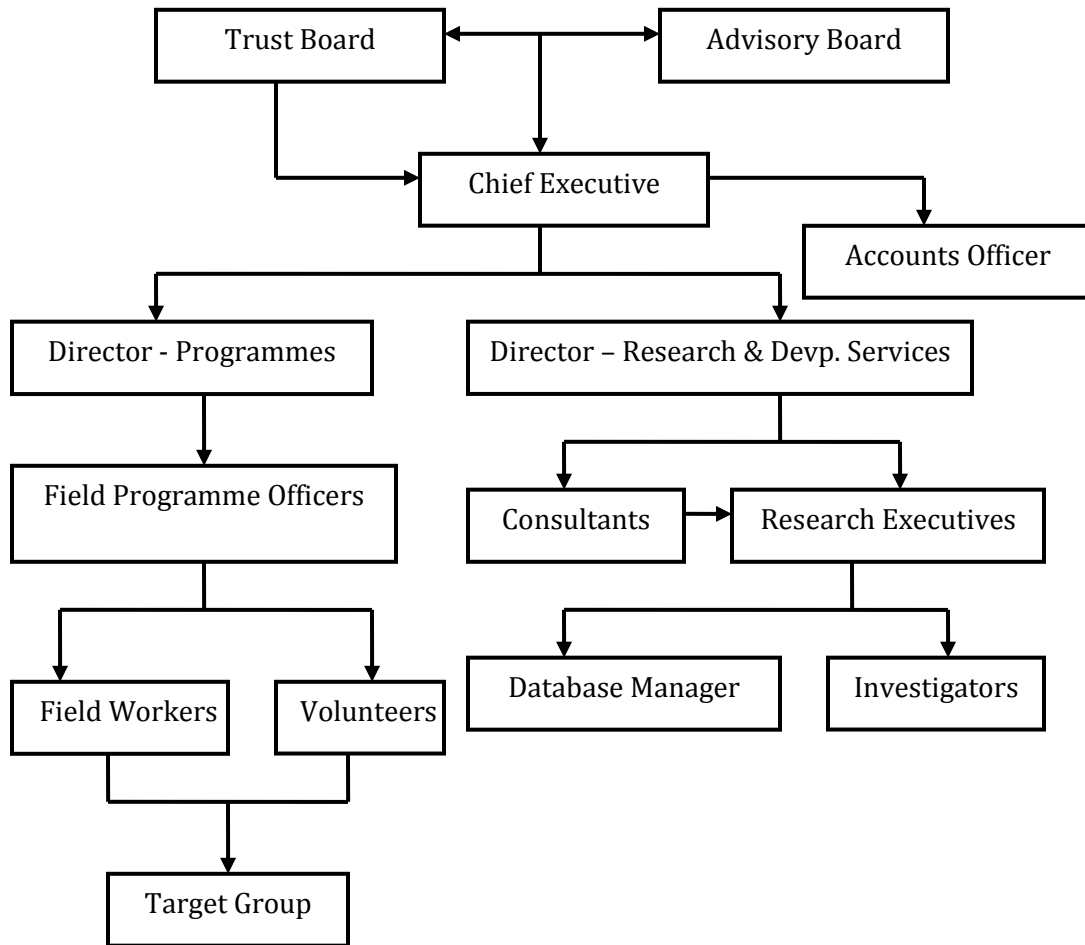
Trust Board

Advisory Board

Chief Executive

Accounts Officer

Director - Programmes

Director – Research & Devp. Services

Field Programme Officers

Consultants

Research Executives

Field Workers

Volunteers

Database Manager

Investigators

Target Group